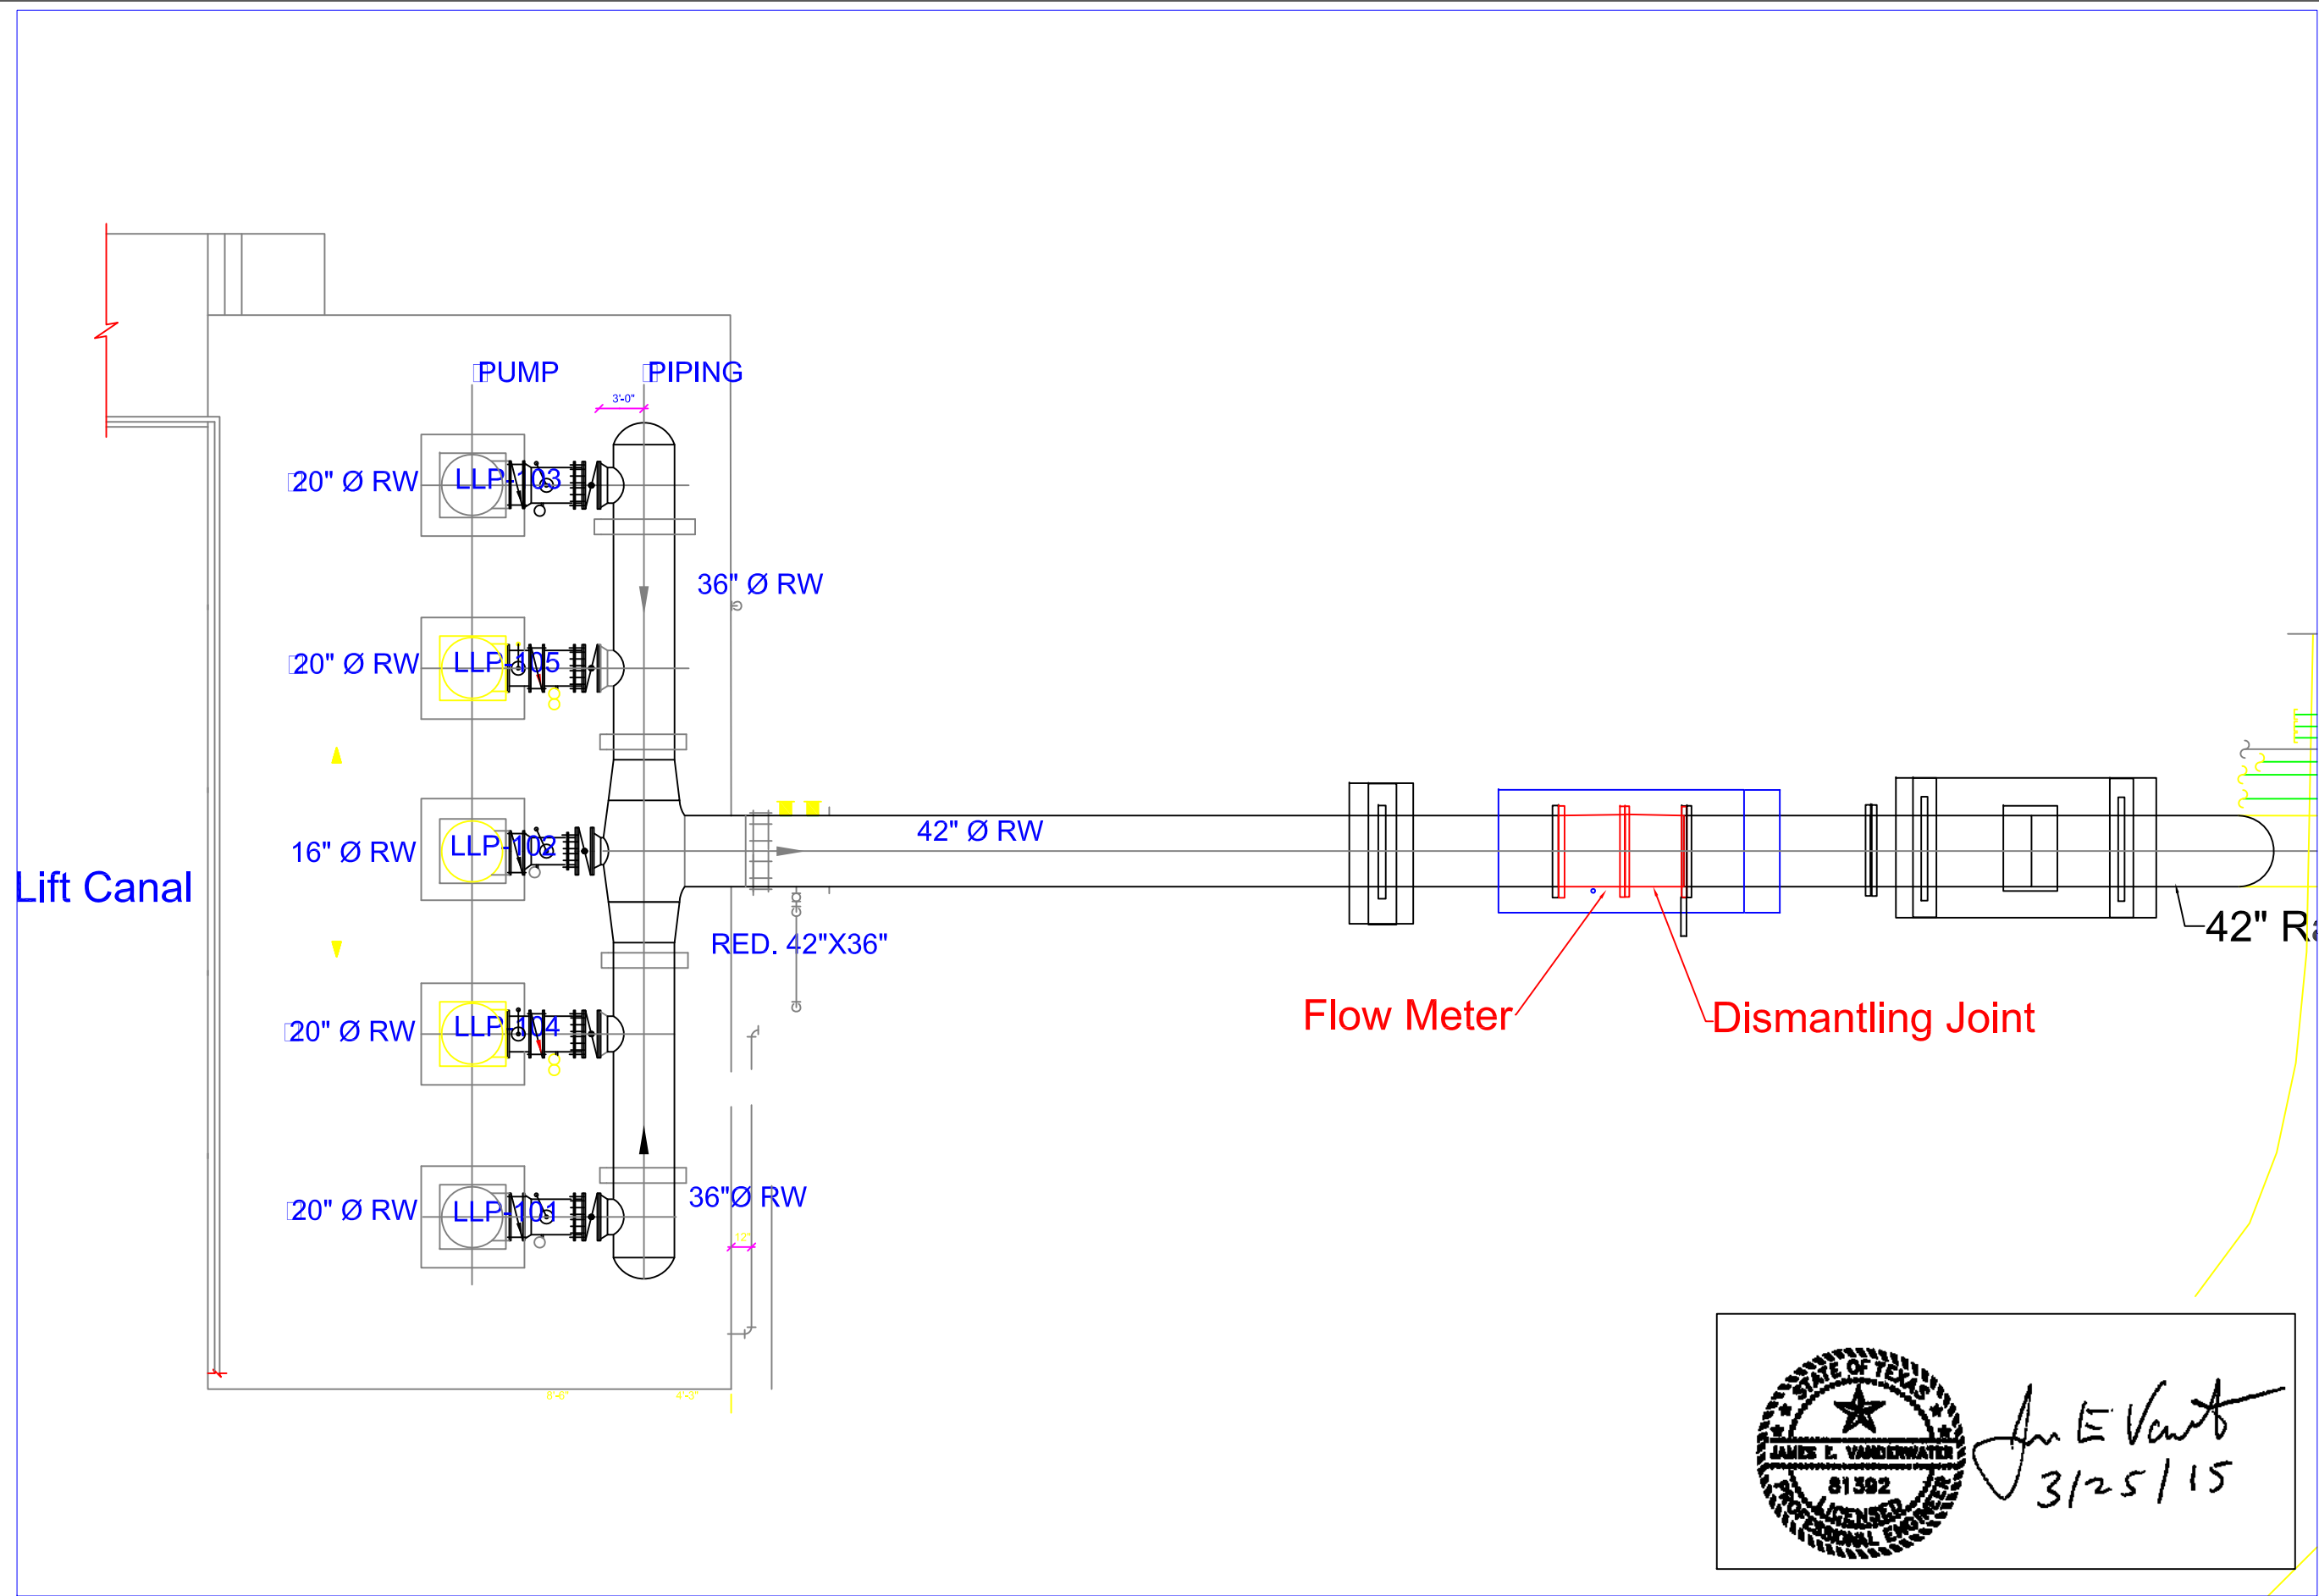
PUMP
PIPING
3'-0"
20" Ø RW
LLP-103
36" Ø RW
20" Ø RW
LLP-105
Lift Canal
16" Ø RW
LLP-102
42" Ø RW
RED. 42"X36"
42" R
Flow Meter
Dismantling Joint
20" Ø RW
LLP-104
20" Ø RW
LLP-101
36"Ø RW
12"
8'-6"
4'-3"
STATE OF TEXAS
JAMES E. VANDERWATER
81392
LICENSED
PROFESSIONAL ENGINEER
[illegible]
3/25/15